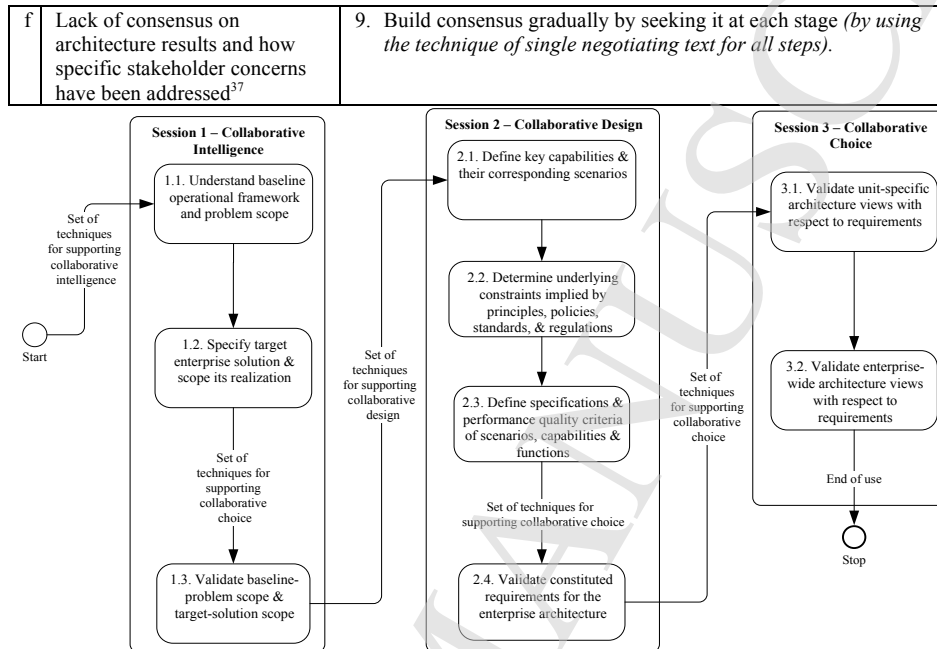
| f | Lack of consensus on architecture results and how specific stakeholder concerns have been addressed$^{37}$ | 9. Build consensus gradually by seeking it at each stage *(by using the technique of single negotiating text for all steps).* |
|---|---|---|

Session 1 – Collaborative Intelligence

1.1. Understand baseline operational framework and problem scope

1.2. Specify target enterprise solution & scope its realization

1.3. Validate baseline-problem scope & target-solution scope

Set of techniques for supporting collaborative intelligence

Start

Set of techniques for supporting collaborative choice

Set of techniques for supporting collaborative design

Session 2 – Collaborative Design

2.1. Define key capabilities & their corresponding scenarios

2.2. Determine underlying constraints implied by principles, policies, standards, & regulations

2.3. Define specifications & performance quality criteria of scenarios, capabilities & functions

Set of techniques for supporting collaborative choice

2.4. Validate constituted requirements for the enterprise architecture

Set of techniques for supporting collaborative choice

Session 3 – Collaborative Choice

3.1. Validate unit-specific architecture views with respect to requirements

3.2. Validate enterprise-wide architecture views with respect to requirements

End of use

Stop